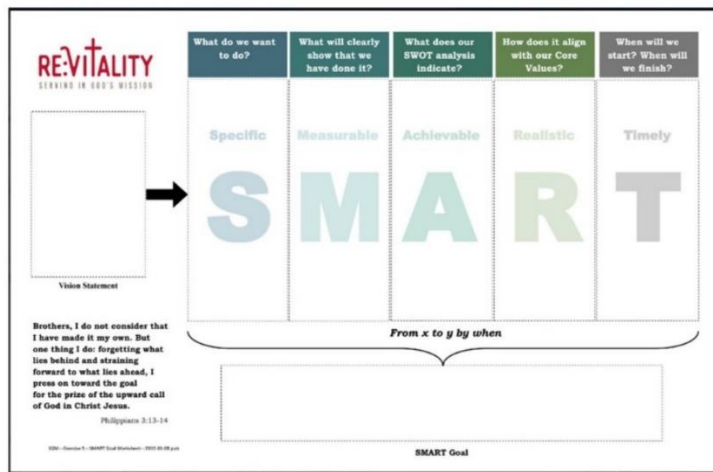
RE:VITALITY
SERVING IN GOD'S MISSION

What do we want to do?

What will clearly show that we have done it?

What does our SWOT analysis indicate?

How does it align with our Core Values?

When will we start? When will we finish?

Specific

Measurable

Achievable

Realistic

Timely

S M A R T

Vision Statement

From x to y by when

Brothers, I do not consider that I have made it my own. But one thing I do: forgetting what lies behind and straining forward to what lies ahead, I press on toward the goal for the prize of the upward call of God in Christ Jesus.

Philippians 3:13-14

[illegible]

SMART Goal